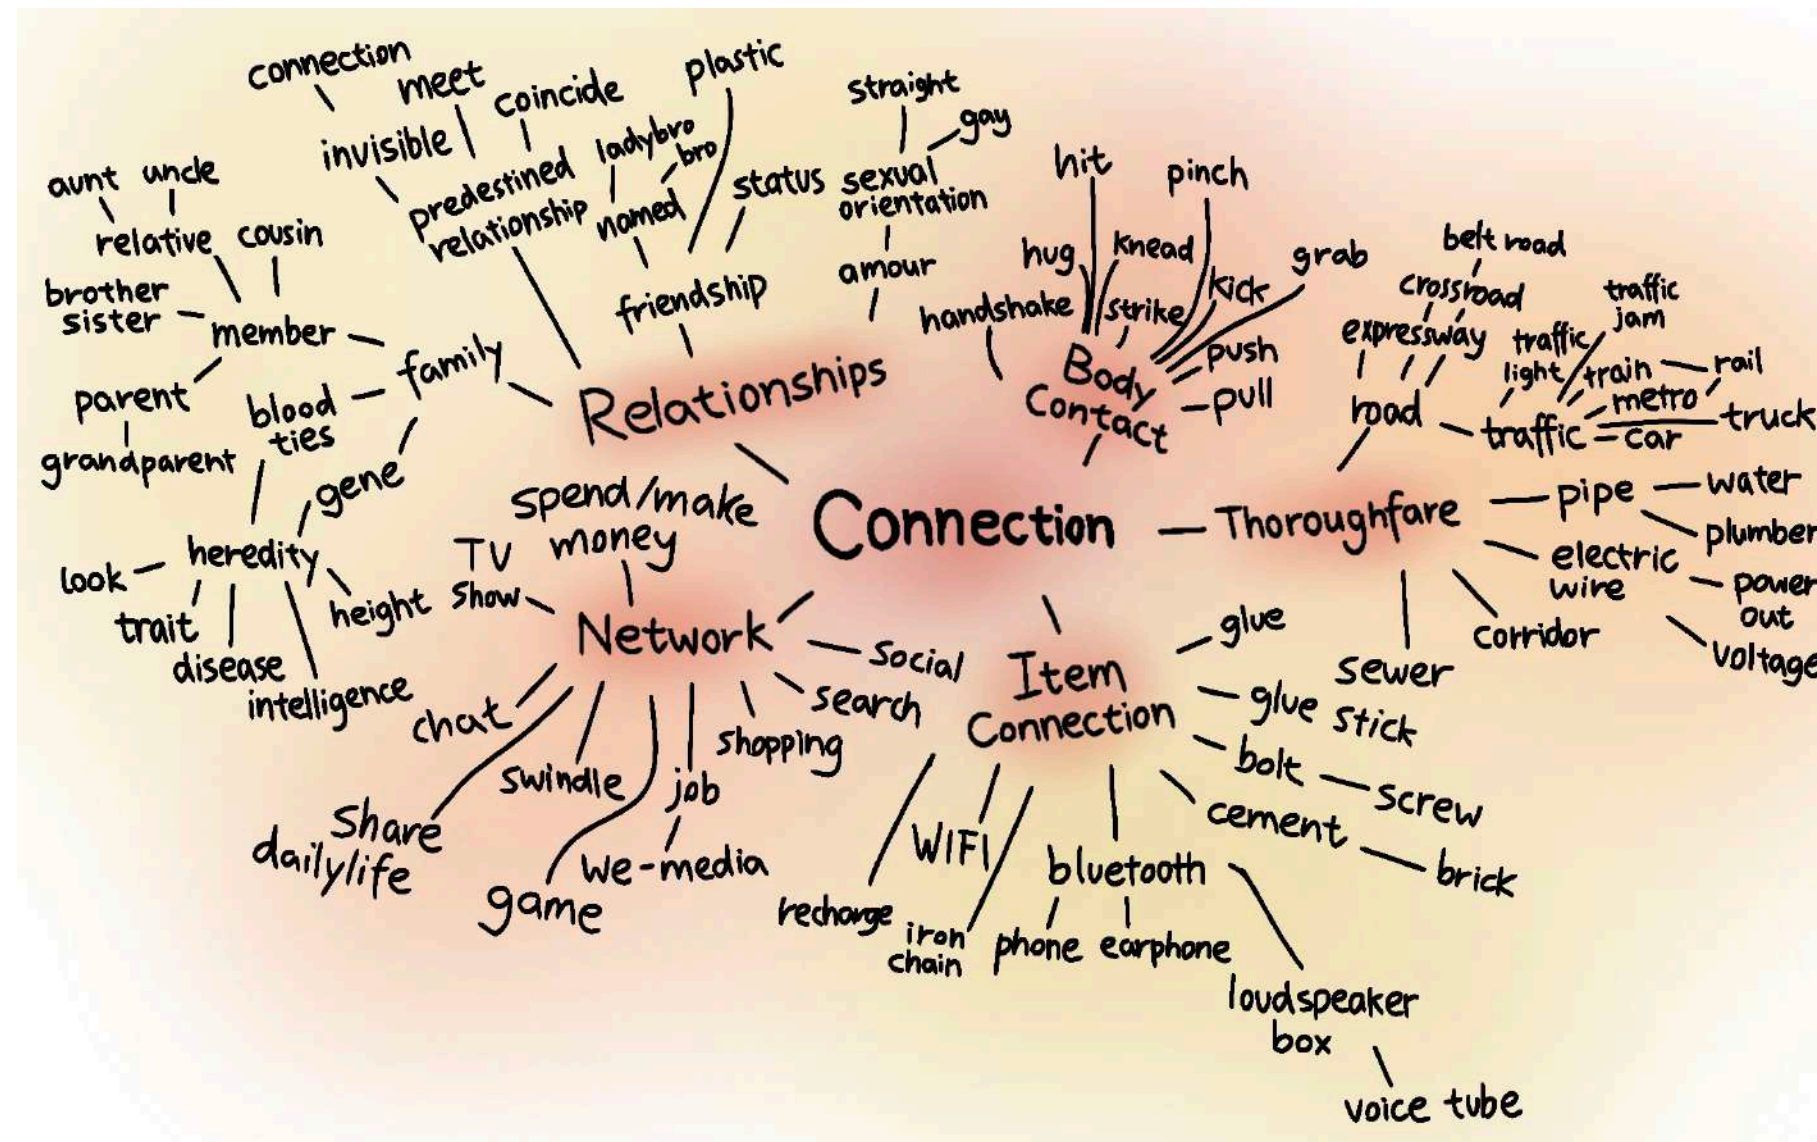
Connection

Relationships
family
member
relative
aunt
uncle
cousin
brother
sister
parent
grandparent
blood ties
gene
heredity
look
trait
disease
intelligence
height
predestined relationship
invisible
connection
meet
coincide
friendship
named
ladybro
bro
plastic
status
amour
sexual orientation
straight
gay

Body Contact
handshake
hug
hit
strike
knead
pinch
kick
grab
push
pull

Thoroughfare
road
expressway
crossroad
belt road
traffic
traffic light
traffic jam
train
rail
metro
truck
car
pipe
water
plumber
electric wire
power out
voltage
corridor
sewer

Item Connection
glue
glue stick
bolt
screw
cement
brick
bluetooth
phone
earphone
loudspeaker box
voice tube
WIFI
recharge
iron chain

Network
spend/make money
TV Show
Social
search
shopping
job
We-media
game
swindle
chat
Share dailylife